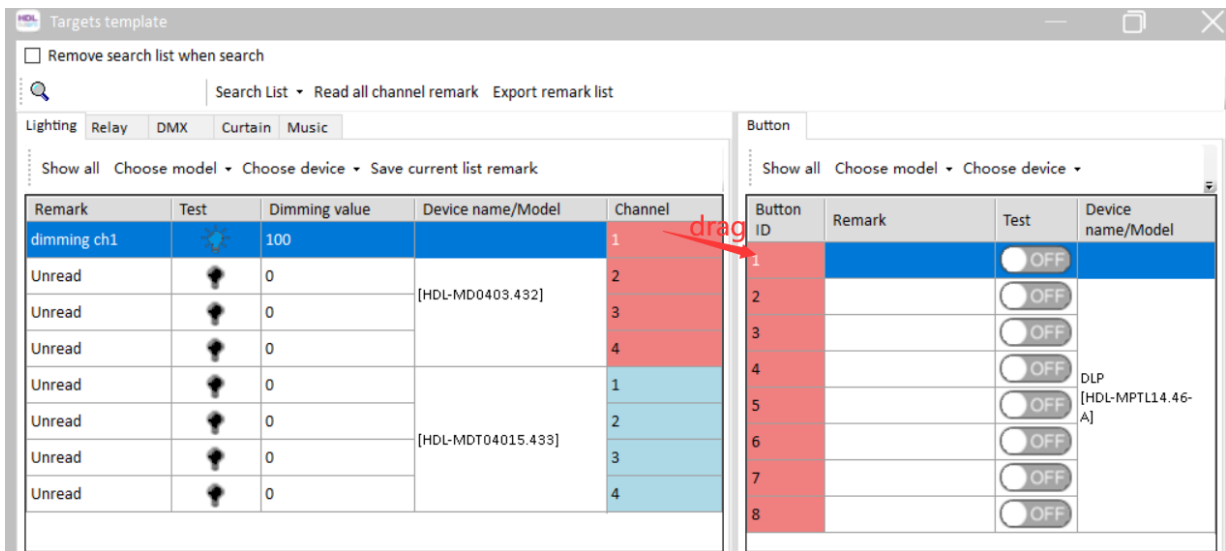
HDL Targets template

Remove search list when search

Search List ▾ Read all channel remark Export remark list

Lighting Relay DMX Curtain Music

Show all Choose model ▾ Choose device ▾ Save current list remark

| Remark | Test | Dimming value | Device name/Model | Channel |
|---|---|---|---|---|
| dimming ch1 | | 100 | | 1 |
| Unread | | 0 | [HDL-MD0403.432] | 2 |
| Unread | | 0 | | 3 |
| Unread | | 0 | | 4 |
| Unread | | 0 | [HDL-MDT04015.433] | 1 |
| Unread | | 0 | | 2 |
| Unread | | 0 | | 3 |
| Unread | | 0 | | 4 |

drag

Button

Show all Choose model ▾ Choose device ▾

| Button ID | Remark | Test | Device name/Model |
|---|---|---|---|
| 1 | | OFF | |
| 2 | | OFF | DLP [HDL-MPTL14.46-A] |
| 3 | | OFF | |
| 4 | | OFF | |
| 5 | | OFF | |
| 6 | | OFF | |
| 7 | | OFF | |
| 8 | | OFF | |